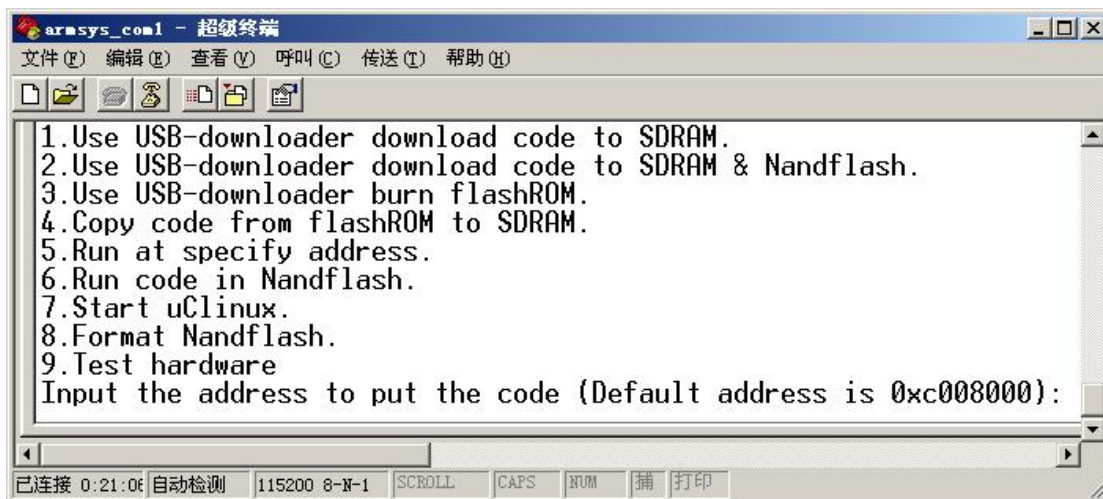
armsys_com1 - 超级终端

文件(F) 编辑(E) 查看(V) 呼叫(C) 传送(T) 帮助(H)

1.Use USB-downloader download code to SDRAM.
2.Use USB-downloader download code to SDRAM & Nandflash.
3.Use USB-downloader burn flashROM.
4.Copy code from flashROM to SDRAM.
5.Run at specify address.
6.Run code in Nandflash.
7.Start uClinux.
8.Format Nandflash.
9.Test hardware
Input the address to put the code (Default address is 0xc008000):

已连接 0:21:0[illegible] 自动检测 115200 8-N-1 SCROLL CAPS NUM 捕 打印